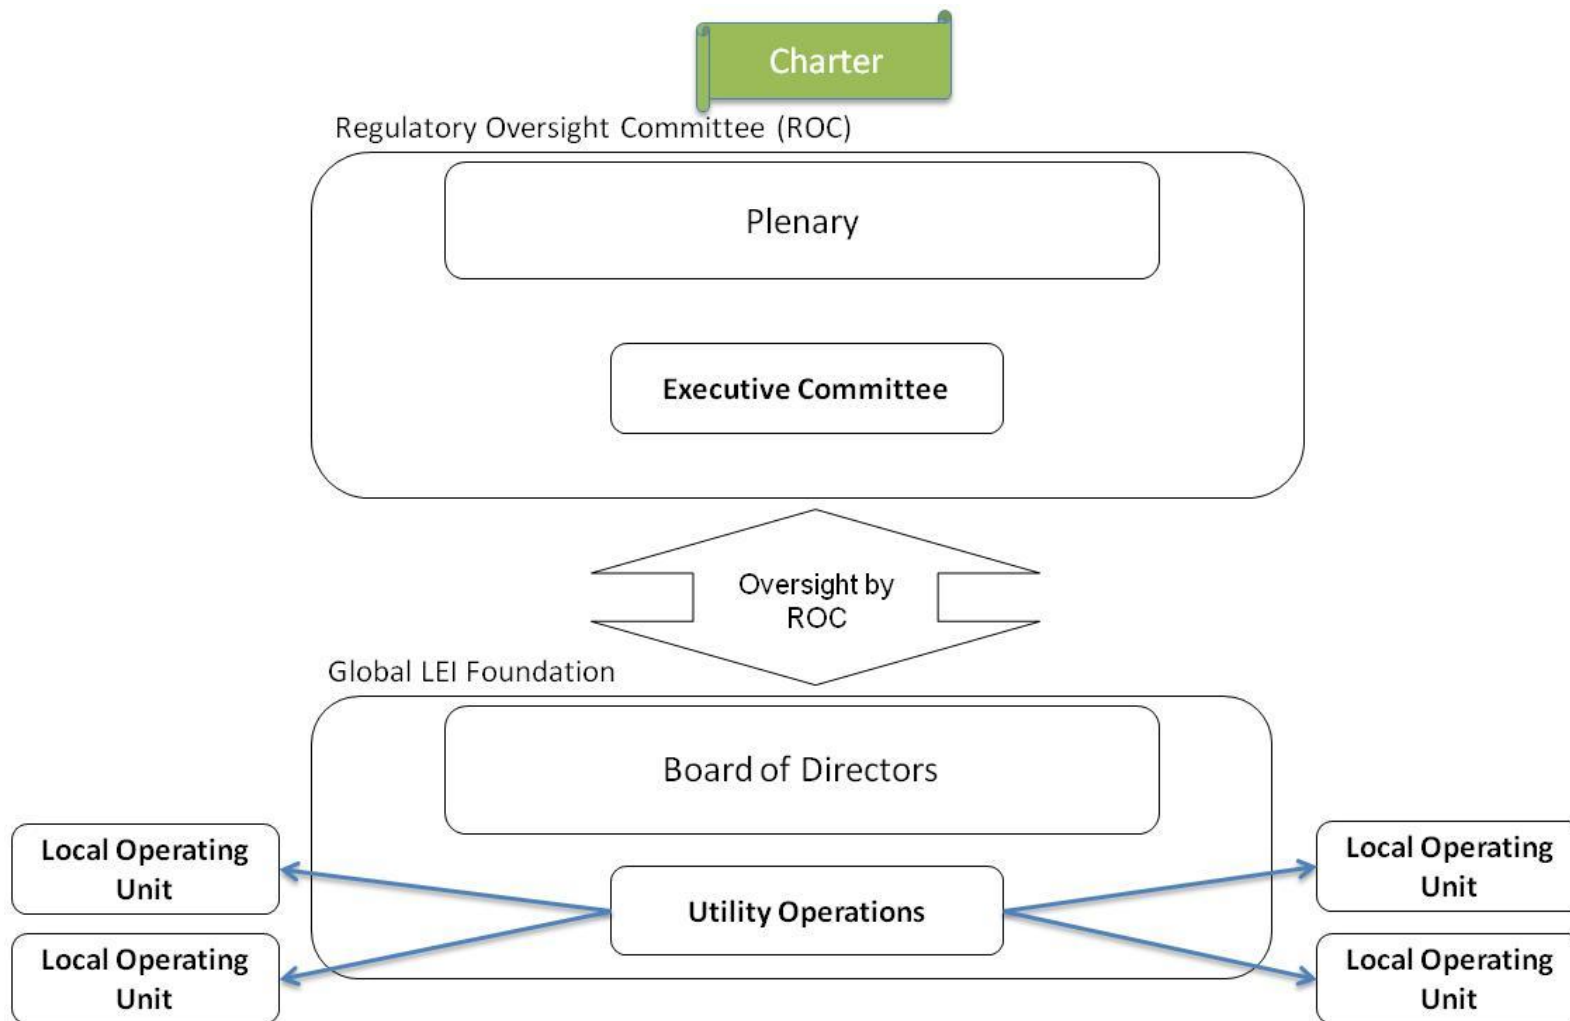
Charter

Regulatory Oversight Committee (ROC)

Plenary

Executive Committee

Oversight by ROC

Global LEI Foundation

Board of Directors

Local Operating Unit

Local Operating Unit

Utility Operations

Local Operating Unit

Local Operating Unit